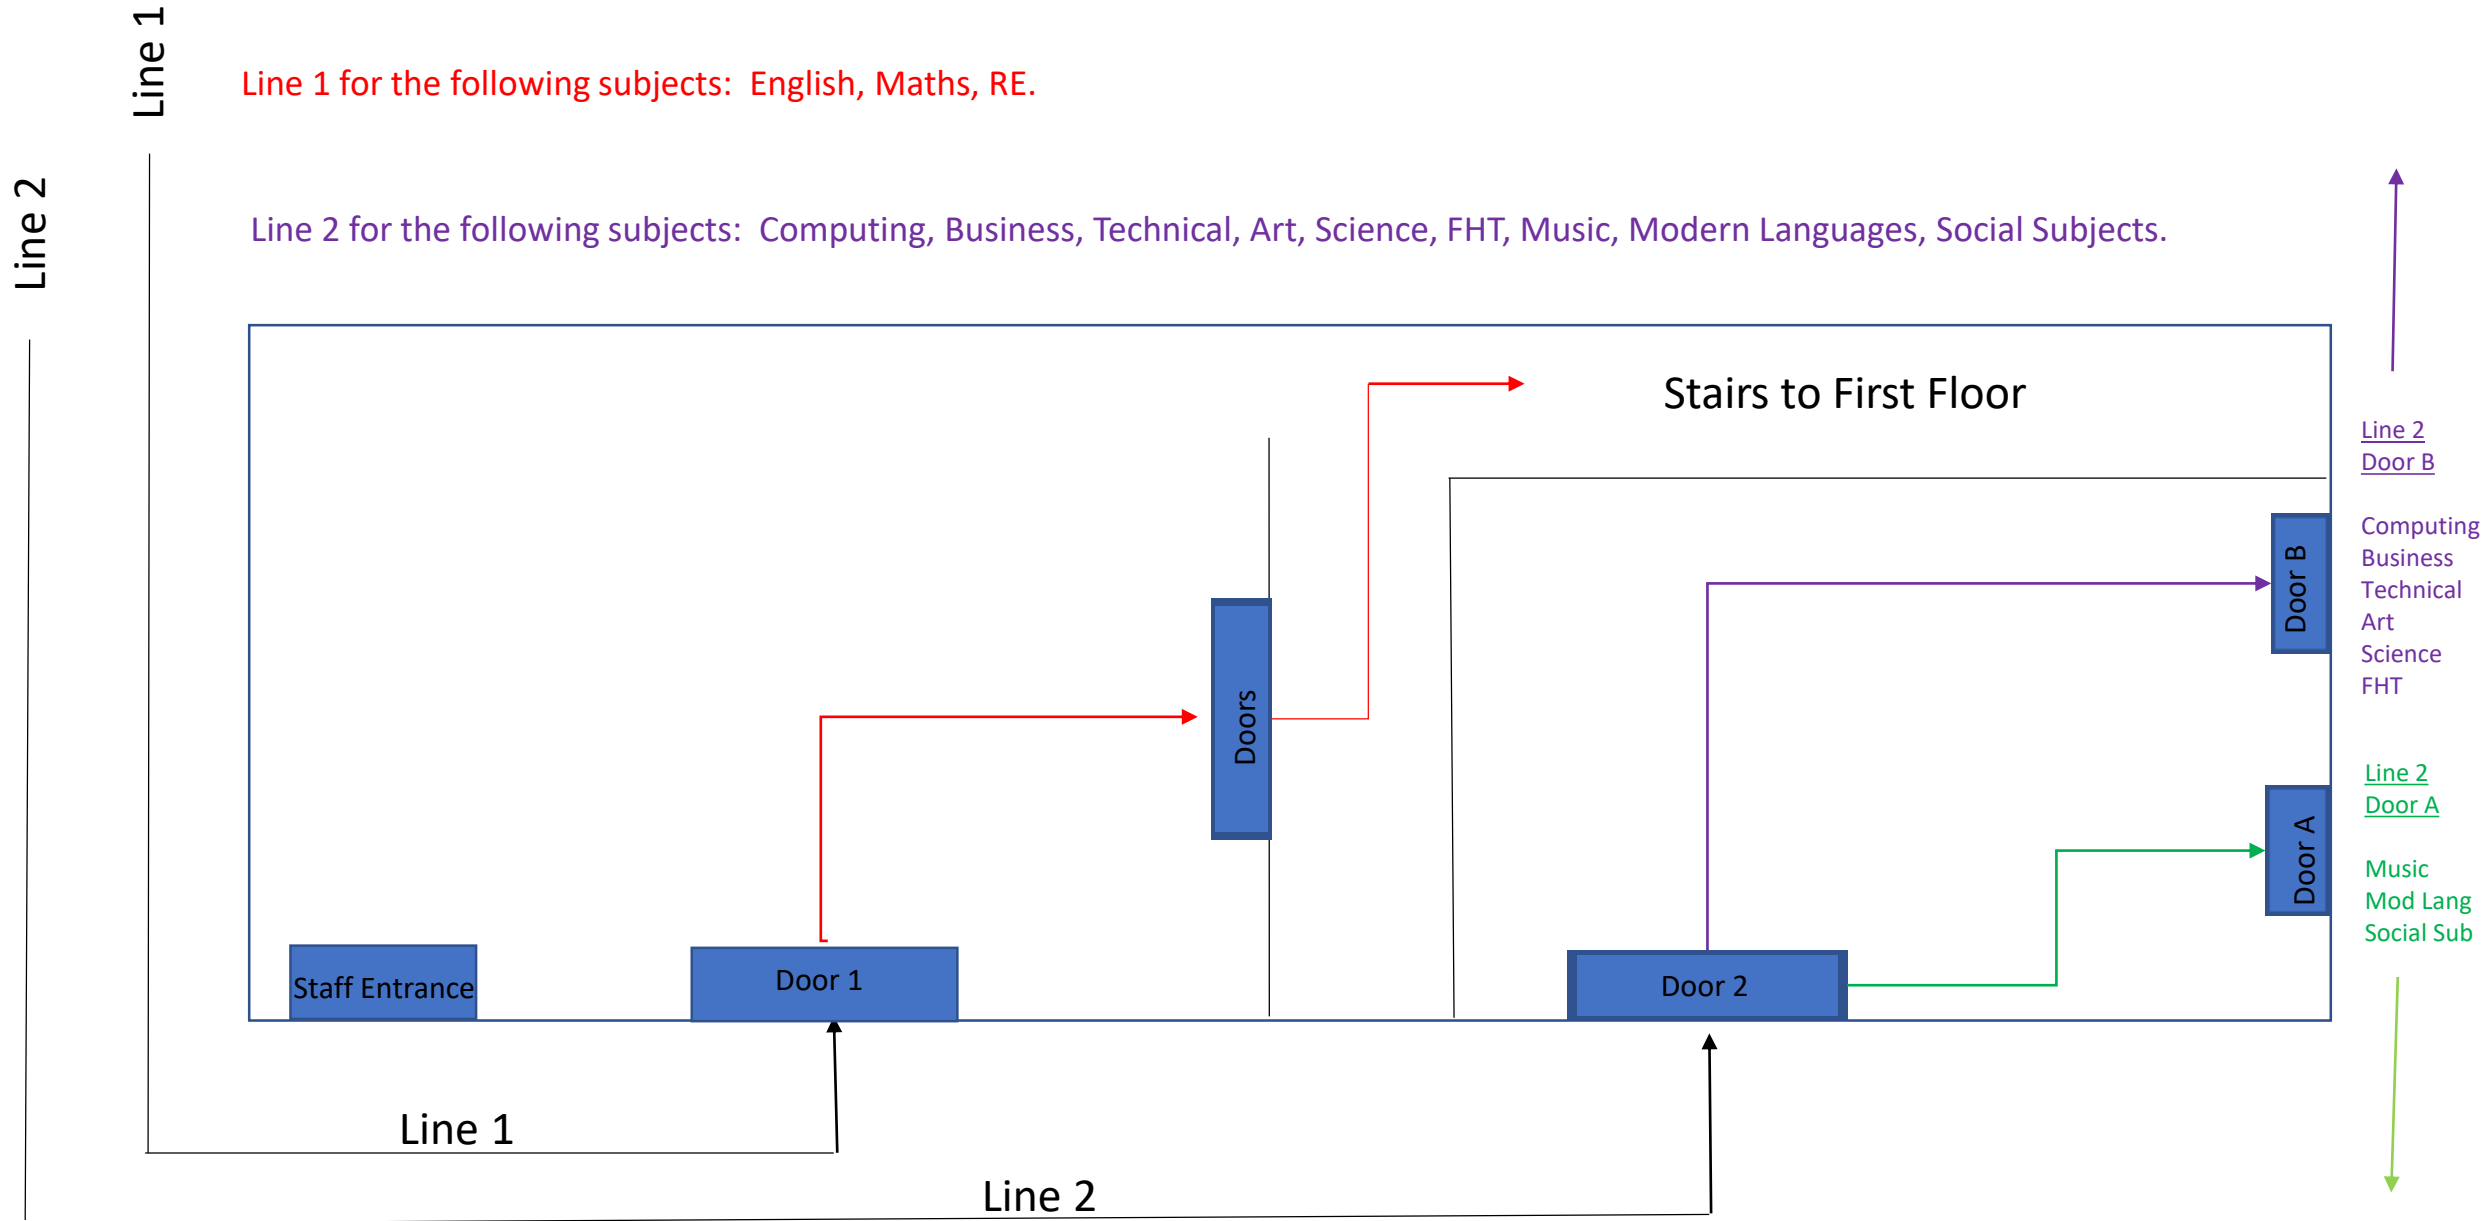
Line 1

Line 1 for the following subjects: English, Maths, RE.

Line 2

Line 2 for the following subjects: Computing, Business, Technical, Art, Science, FHT, Music, Modern Languages, Social Subjects.

Stairs to First Floor

Line 2
Door B

Computing
Business
Technical
Art
Science
FHT

Door B

Doors

Line 2
Door A

Door A

Music
Mod Lang
Social Sub

Staff Entrance

Door 1

Door 2

Line 1

Line 2